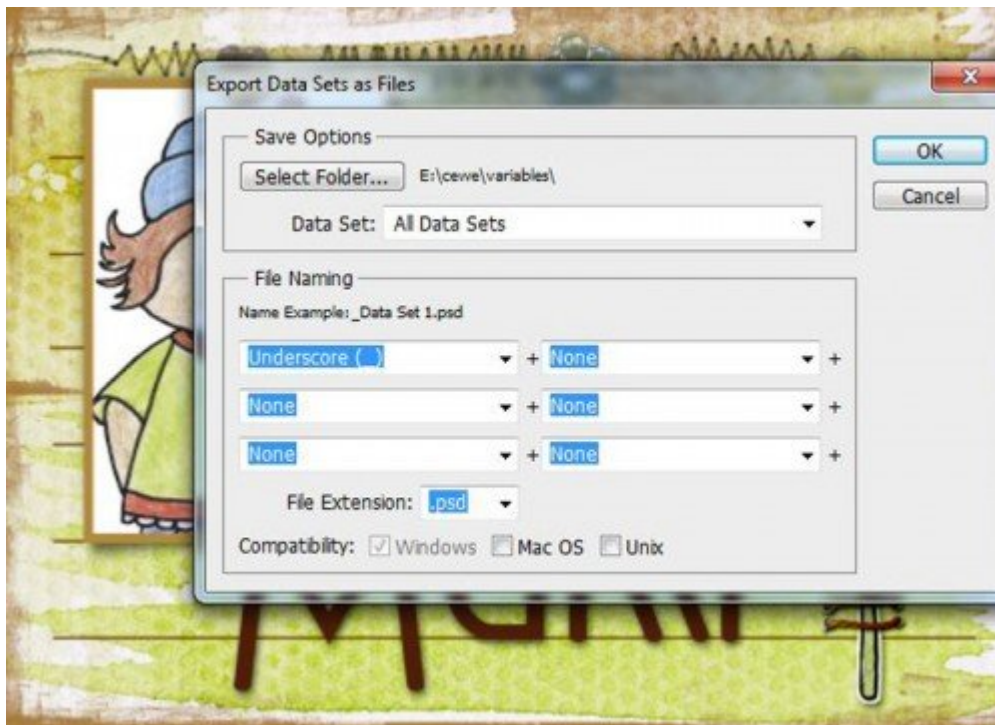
Export Data Sets as Files

Save Options

Select Folder... E:\cewe\variables\

Data Set: All Data Sets

OK

Cancel

File Naming

Name Example: _Data Set 1.psd

Underscore (_) + None +

None + None +

None + None +

File Extension: .psd

Compatibility: Windows Mac OS Unix